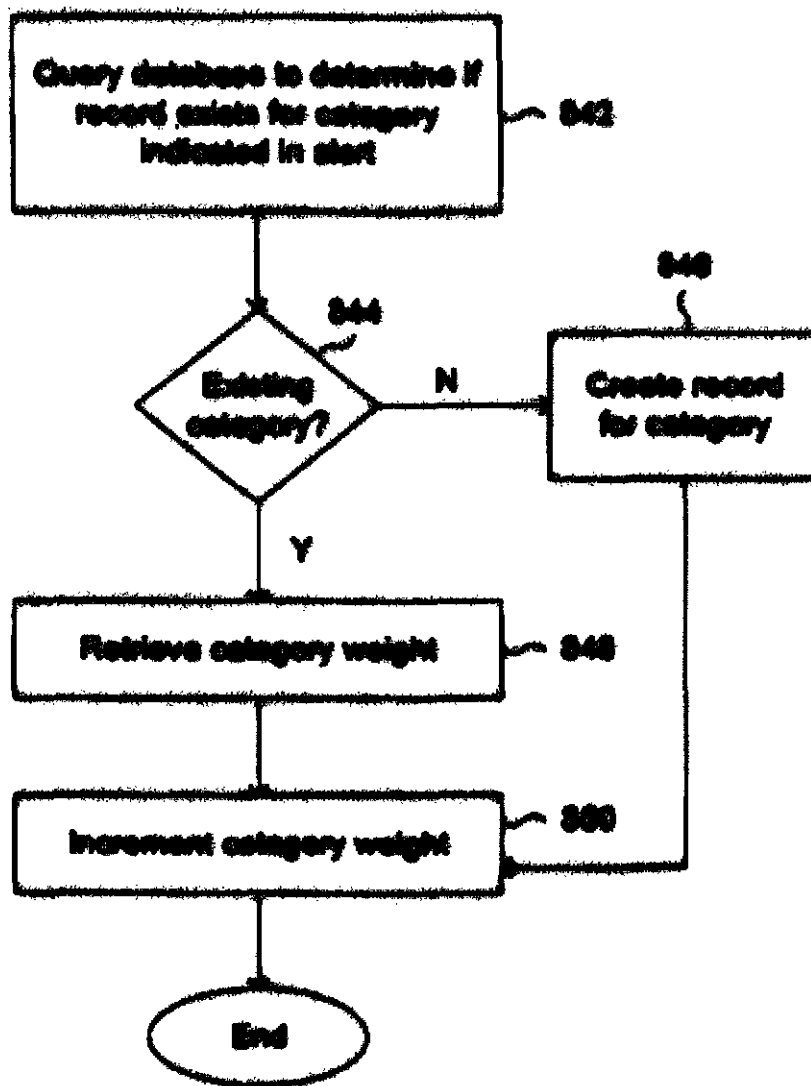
Query database to determine if record exists for category indicated in alert

842

844

Existing category?

N

846

Create record for category

Y

Retrieve category weight

848

Increment category weight

850

End